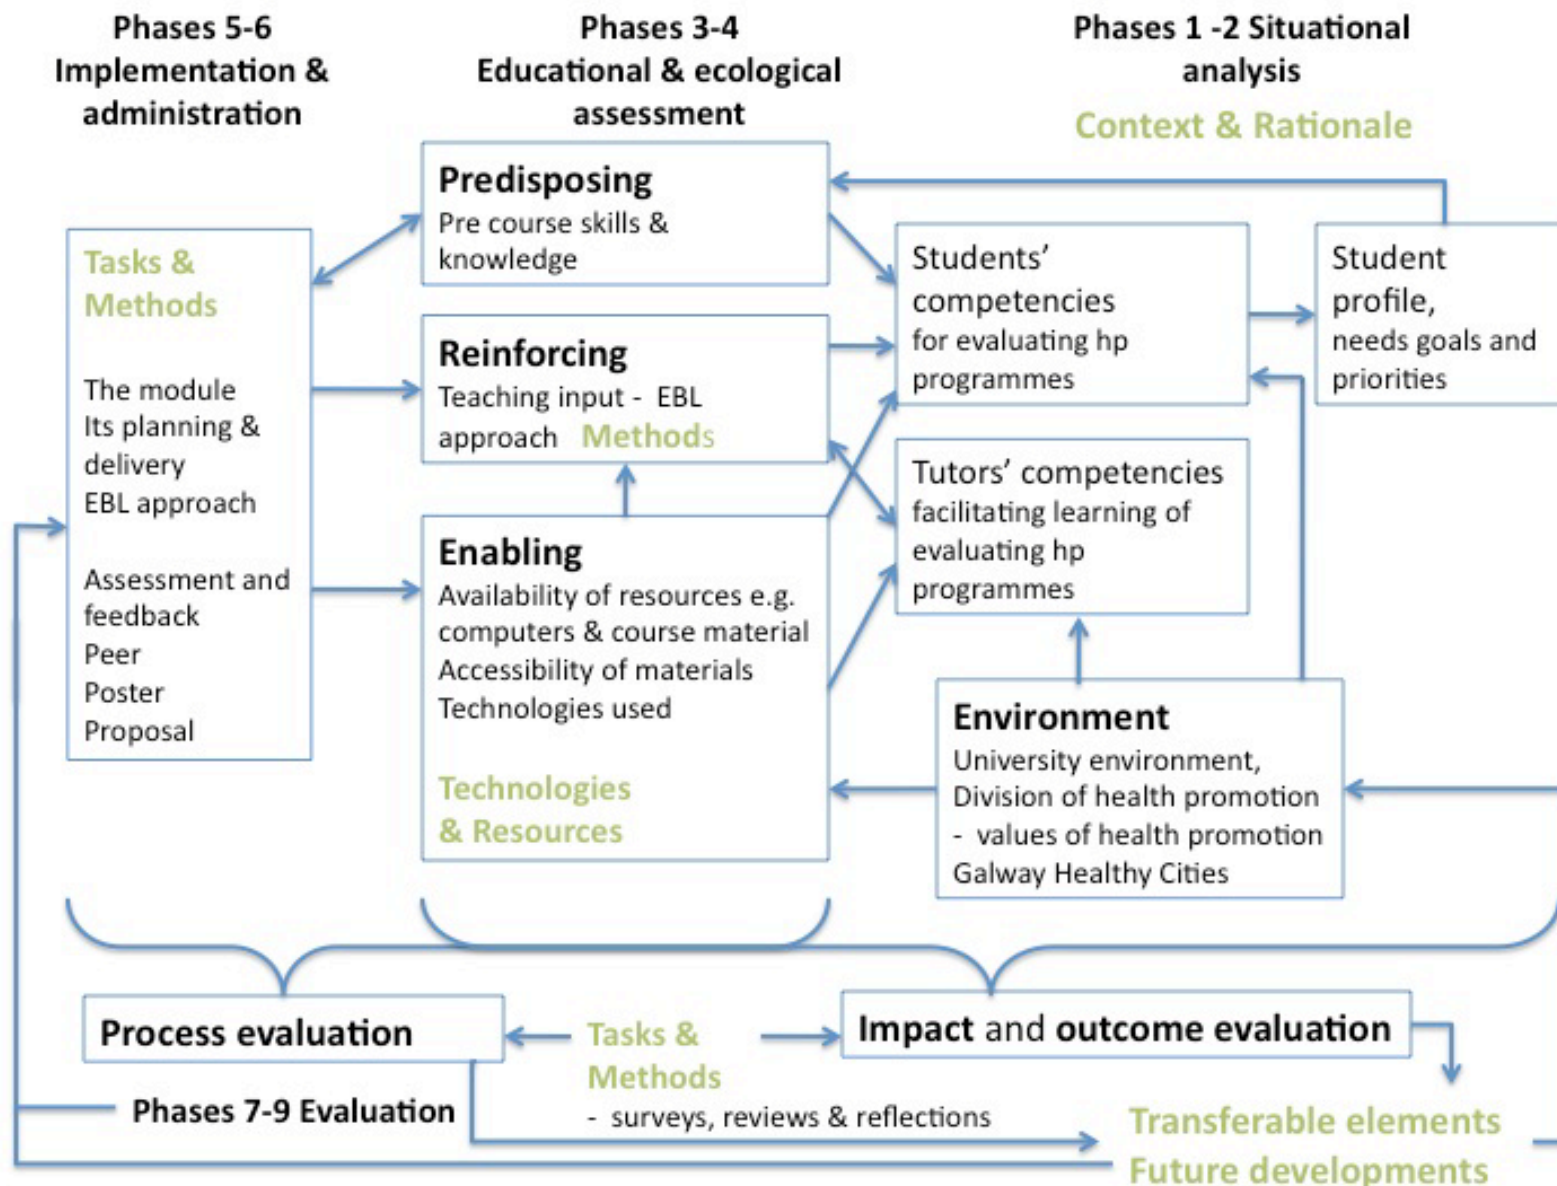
Phases 5-6 Implementation & administration

Phases 3-4 Educational & ecological assessment

Phases 1 -2 Situational analysis

Context & Rationale

Predisposing
Pre course skills & knowledge

Tasks & Methods

The module
Its planning & delivery
EBL approach

Assessment and feedback
Peer
Poster
Proposal

Reinforcing
Teaching input - EBL approach Methods

Enabling
Availability of resources e.g. computers & course material
Accessibility of materials
Technologies used

Technologies & Resources

Students' competencies for evaluating hp programmes

Tutors' competencies facilitating learning of evaluating hp programmes

Student profile, needs goals and priorities

Environment
University environment, Division of health promotion
- values of health promotion
Galway Healthy Cities

Process evaluation

Tasks & Methods
- surveys, reviews & reflections

Impact and outcome evaluation

Phases 7-9 Evaluation

Transferable elements
Future developments